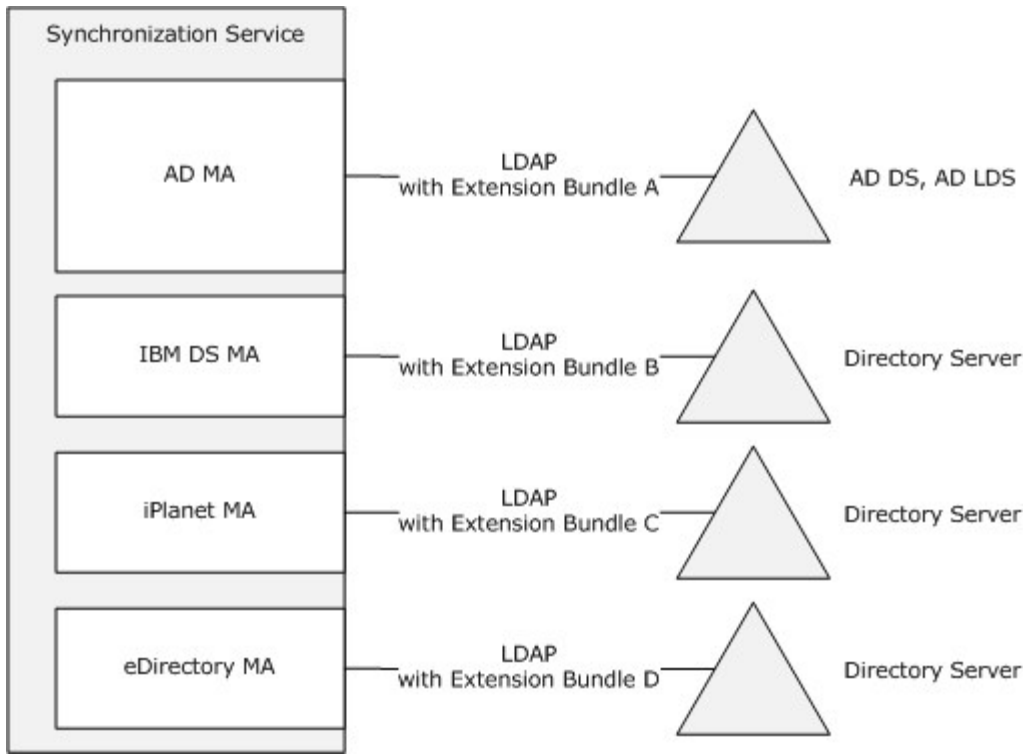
Synchronization Service

AD MA

LDAP
with Extension Bundle A

AD DS, AD LDS

IBM DS MA

LDAP
with Extension Bundle B

Directory Server

iPlanet MA

LDAP
with Extension Bundle C

Directory Server

eDirectory MA

LDAP
with Extension Bundle D

Directory Server